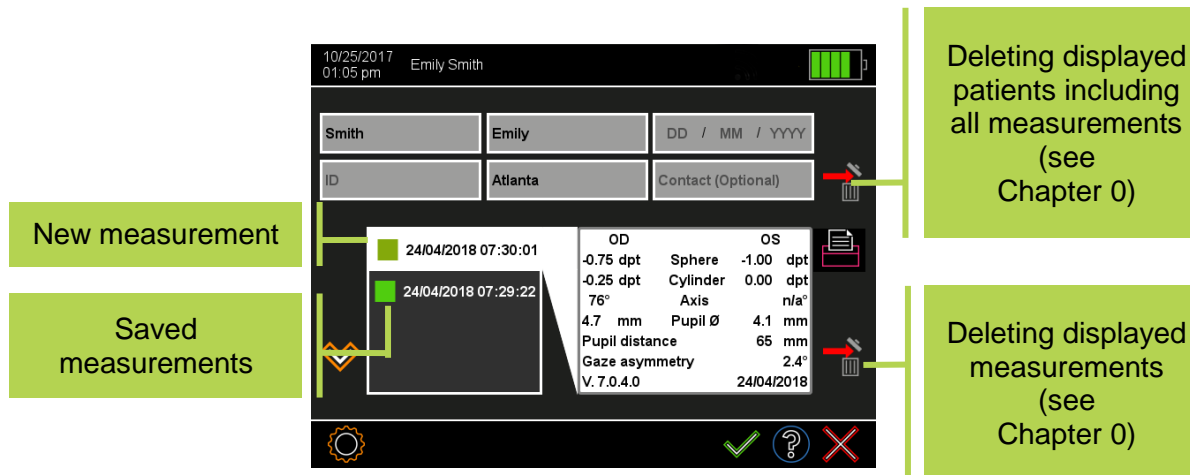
10/25/2017
01:05 pm
Emily Smith

Deleting displayed patients including all measurements (see Chapter 0)

Smith
Emily
DD / MM / YYYY
ID
Atlanta
Contact (Optional)

New measurement

24/04/2018 07:30:01
24/04/2018 07:29:22

Saved measurements

| OD | | OS |
|---|---|---|
| -0.75 dpt | Sphere | -1.00 dpt |
| -0.25 dpt | Cylinder | 0.00 dpt |
| 76° | Axis | n/a° |
| 4.7 mm | Pupil Ø | 4.1 mm |
| Pupil distance | | 65 mm |
| Gaze asymmetry | | 2.4° |
| V. 7.0.4.0 | | 24/04/2018 |

Deleting displayed measurements (see Chapter 0)

?